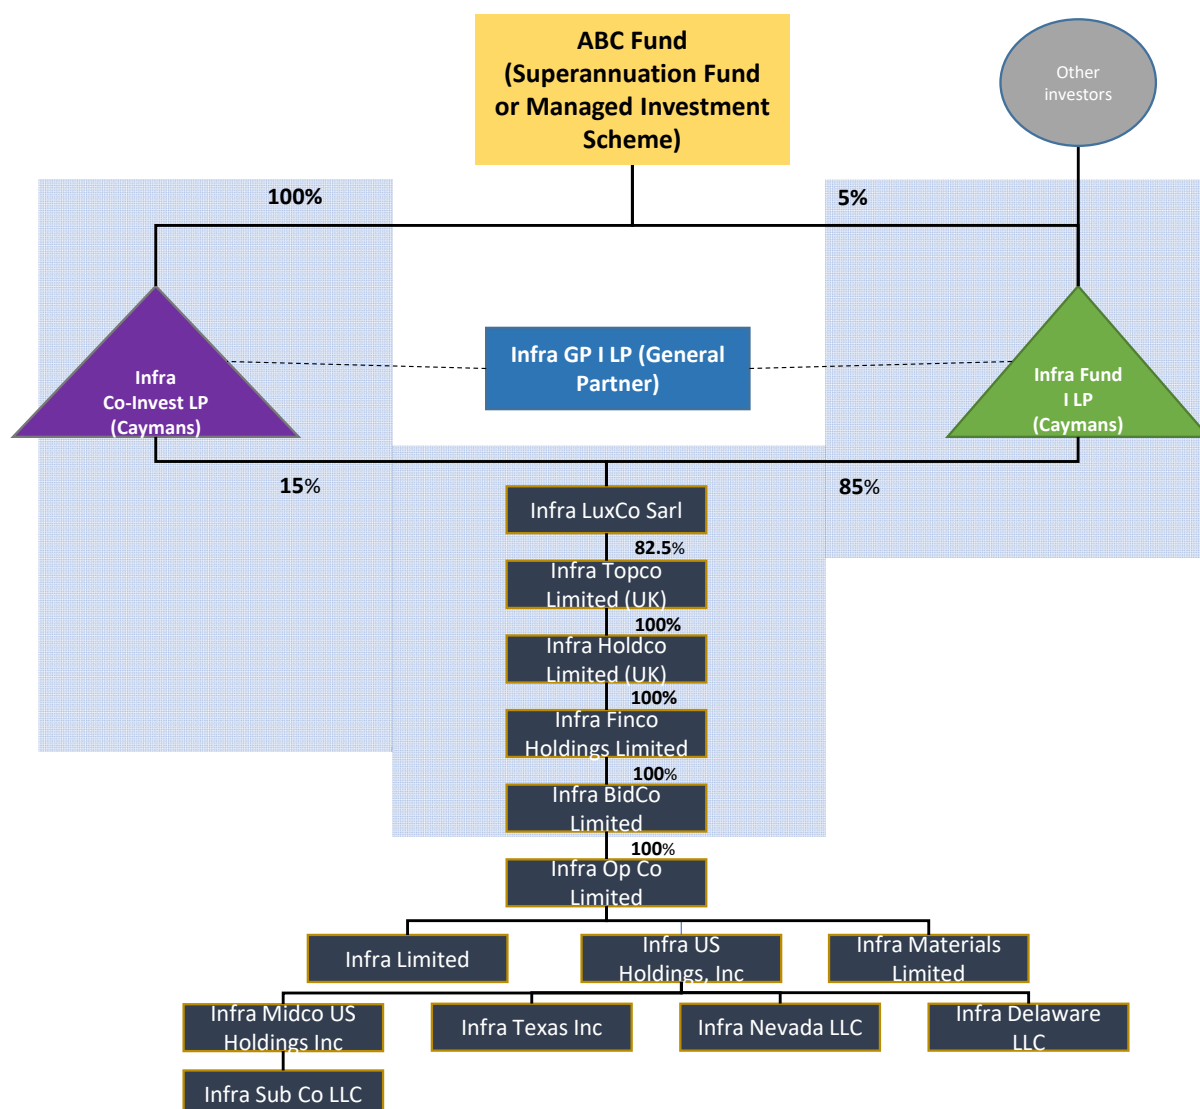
ABC Fund (Superannuation Fund or Managed Investment Scheme)

Other investors

100%

5%

Infra Co-Invest LP (Caymans)

Infra GP I LP (General Partner)

Infra Fund I LP (Caymans)

15%

85%

Infra LuxCo Sarl

82.5%

Infra Topco Limited (UK)

100%

Infra Holdco Limited (UK)

100%

Infra Finco Holdings Limited

100%

Infra BidCo Limited

100%

Infra Op Co Limited

Infra Limited

Infra US Holdings, Inc

Infra Materials Limited

Infra Midco US Holdings Inc

Infra Texas Inc

Infra Nevada LLC

Infra Delaware LLC

Infra Sub Co LLC